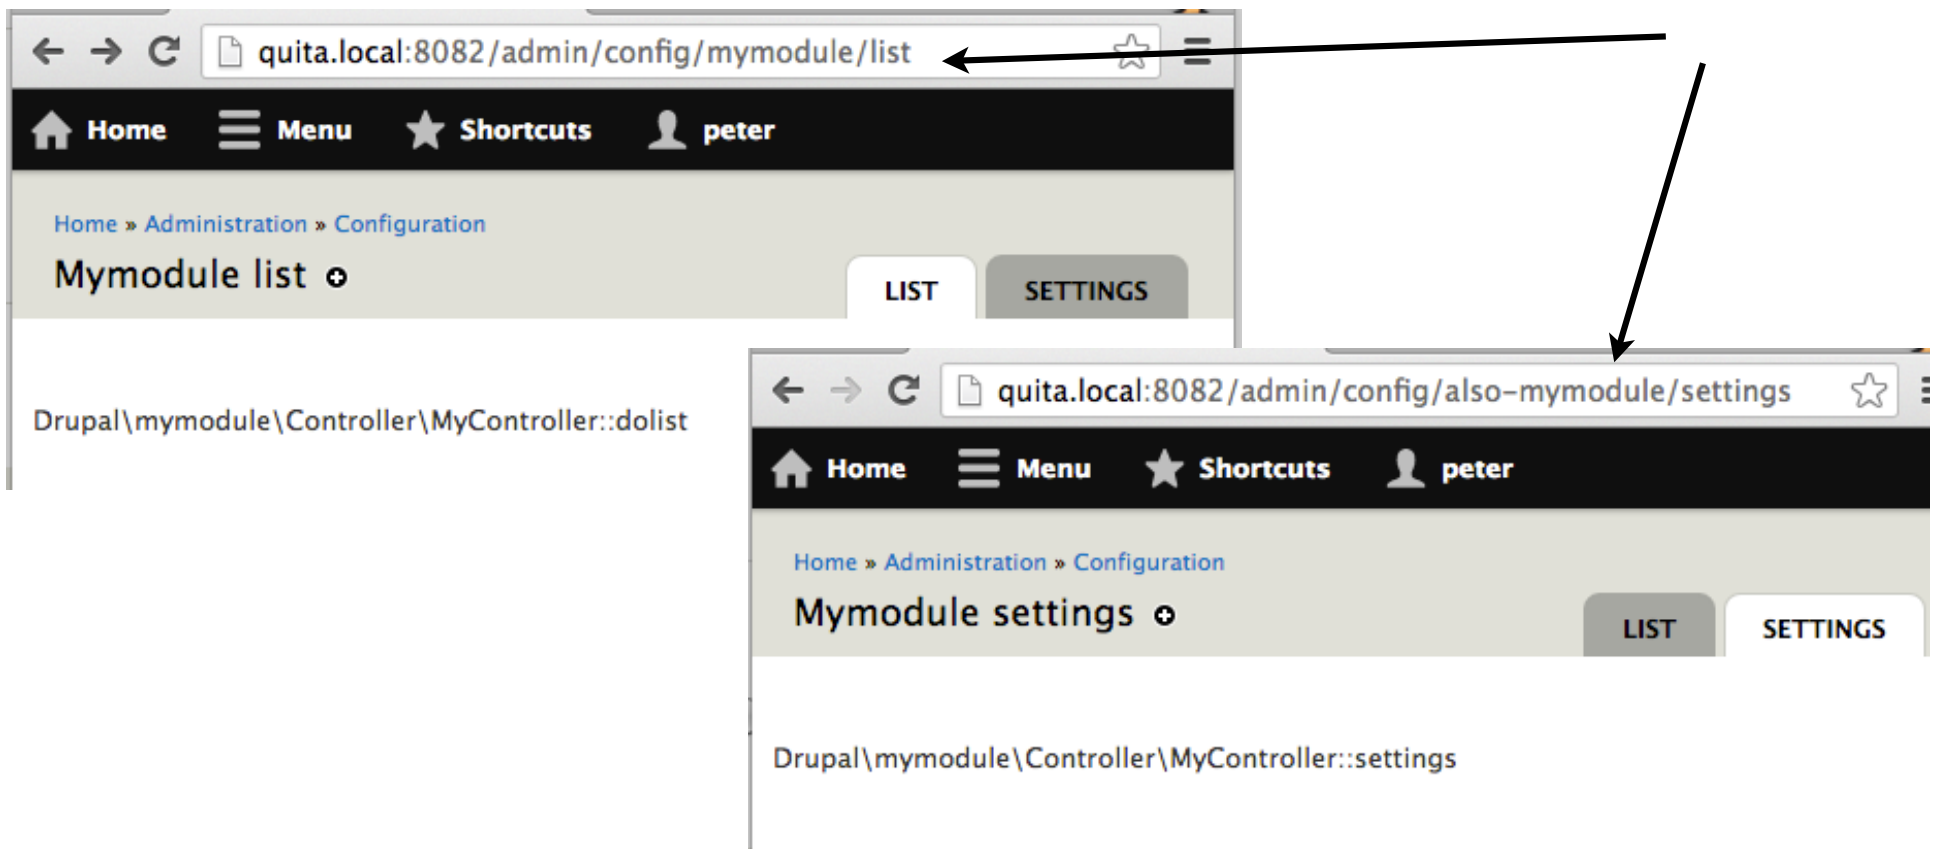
quita.local:8082/admin/config/mymodule/list

Home Menu Shortcuts peter

Home » Administration » Configuration

Mymodule list

LIST SETTINGS

Drupal\mymodule\Controller\MyController::dolist

quita.local:8082/admin/config/also-mymodule/settings

Home Menu Shortcuts peter

Home » Administration » Configuration

Mymodule settings

LIST SETTINGS

Drupal\mymodule\Controller\MyController::settings